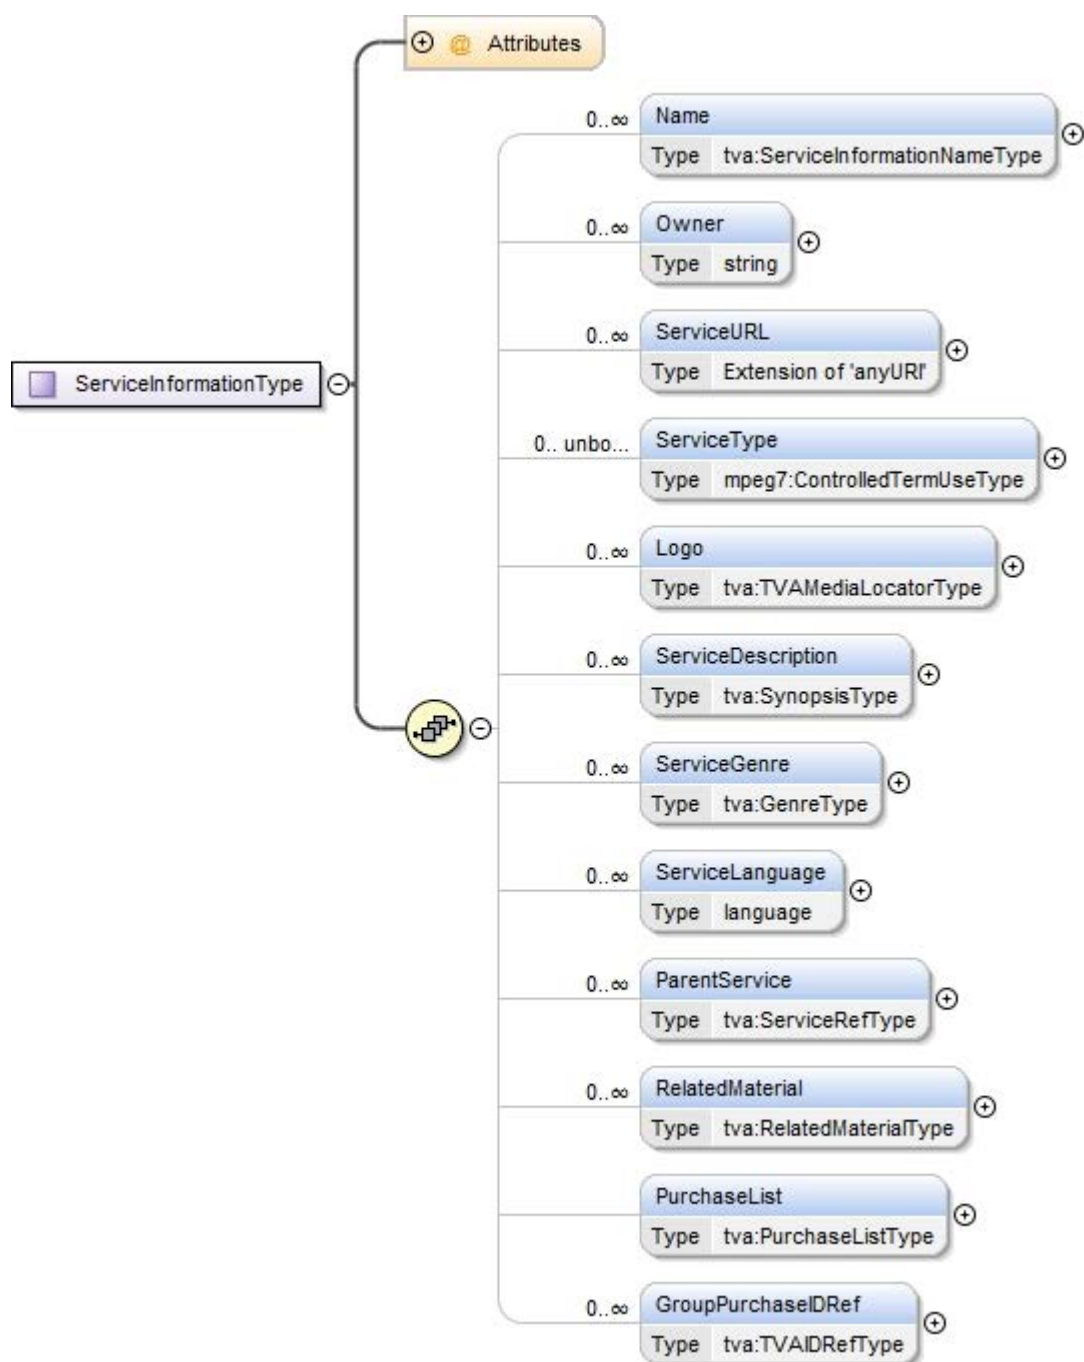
ServiceInformationType

@ Attributes

0..∞ Name
Type tva:ServiceInformationNameType

0..∞ Owner
Type string

0..∞ ServiceURL
Type Extension of 'anyURI'

0.. unbo... ServiceType
Type mpeg7:ControlledTermUseType

0..∞ Logo
Type tva:TVAMediaLocatorType

0..∞ ServiceDescription
Type tva:SynopsisType

0..∞ ServiceGenre
Type tva:GenreType

0..∞ ServiceLanguage
Type language

0..∞ ParentService
Type tva:ServiceRefType

0..∞ RelatedMaterial
Type tva:RelatedMaterialType

PurchaseList
Type tva:PurchaseListType

0..∞ GroupPurchaseIDRef
Type tva:TVAIDRefType